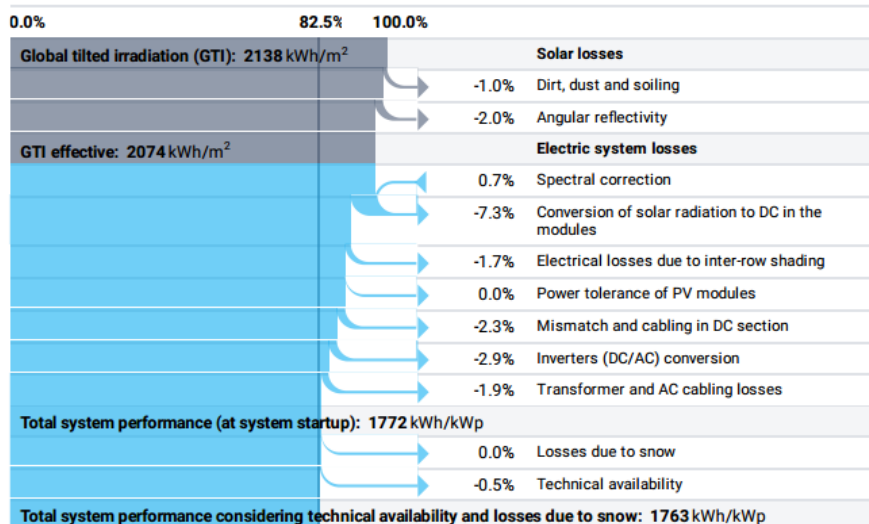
0.0% 82.5% 100.0%

| | | |
|---|---|---|
| Global tilted irradiation (GTI): 2138 kWh/m$^2$ | | Solar losses |
| | -1.0% | Dirt, dust and soiling |
| | -2.0% | Angular reflectivity |
| GTI effective: 2074 kWh/m$^2$ | | Electric system losses |
| | 0.7% | Spectral correction |
| | -7.3% | Conversion of solar radiation to DC in the modules |
| | -1.7% | Electrical losses due to inter-row shading |
| | 0.0% | Power tolerance of PV modules |
| | -2.3% | Mismatch and cabling in DC section |
| | -2.9% | Inverters (DC/AC) conversion |
| | -1.9% | Transformer and AC cabling losses |

Total system performance (at system startup): 1772 kWh/kWp

| | | |
|---|---|---|
| | 0.0% | Losses due to snow |
| | -0.5% | Technical availability |

Total system performance considering technical availability and losses due to snow: 1763 kWh/kWp